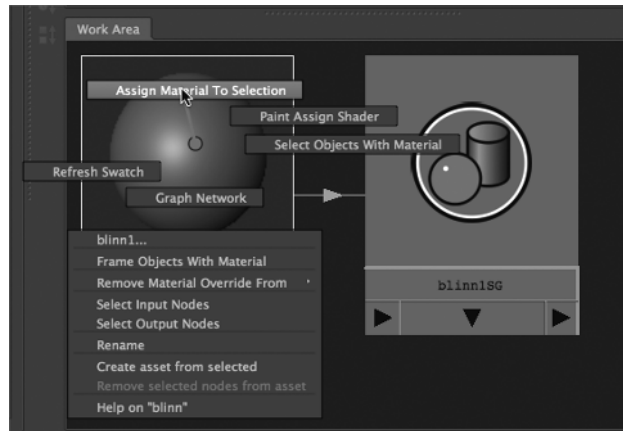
Work Area

Assign Material To Selection

Paint Assign Shader

Select Objects With Material

Refresh Swatch

Graph Network

blinn1...
Frame Objects With Material
Remove Material Override From
Select Input Nodes
Select Output Nodes
Rename
Create asset from selected
Remove selected nodes from asset
Help on "blinn"

blinn1SG